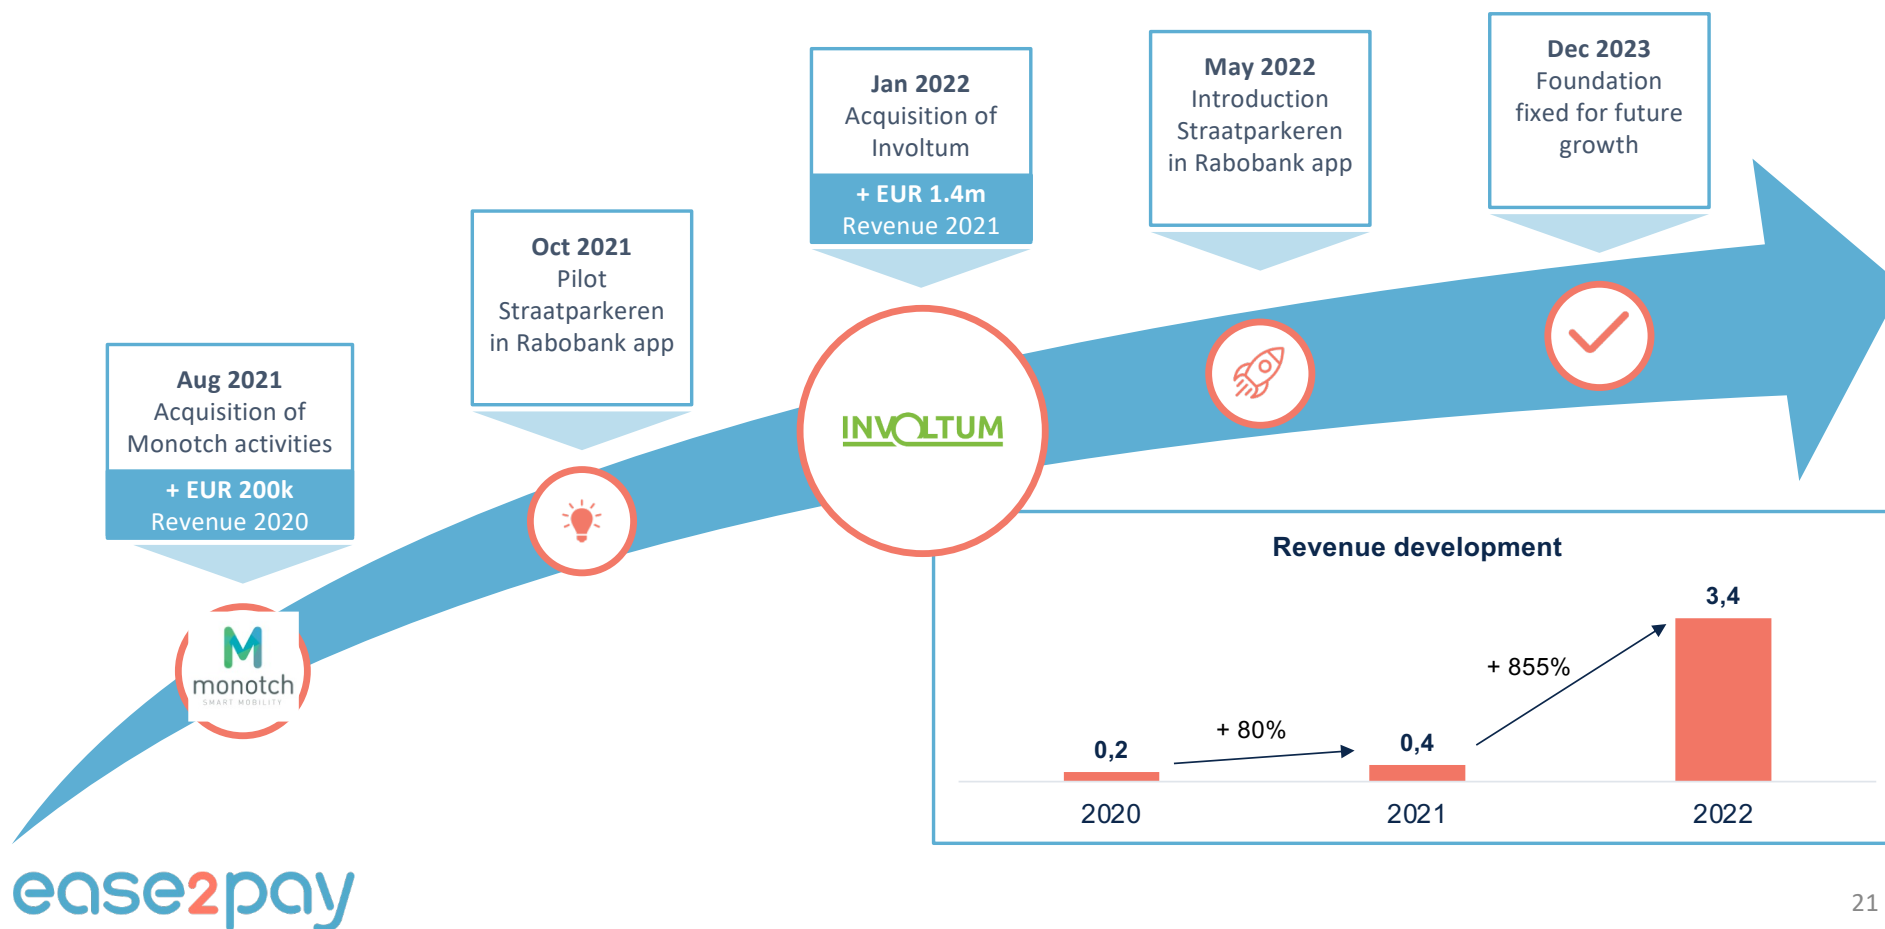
Aug 2021
Acquisition of Monotch activities

+ EUR 200k
Revenue 2020

Oct 2021
Pilot Straatparkeren in Rabobank app

Jan 2022
Acquisition of Involtum

+ EUR 1.4m
Revenue 2021

May 2022
Introduction Straatparkeren in Rabobank app

Dec 2023
Foundation fixed for future growth

monotch
SMART MOBILITY

INVOLTUM

Revenue development

| 2020 | 2021 | 2022 |
|---|---|---|
| 0,2 | 0,4 | 3,4 |

+ 80%
+ 855%

ease2pay

21